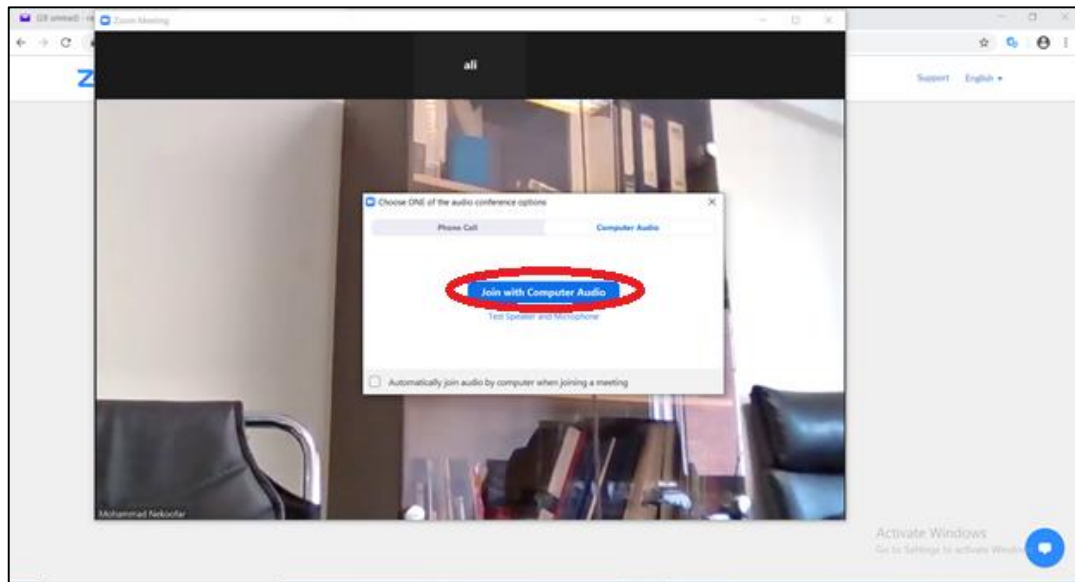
Zoom Meeting

ali

Support English ▾

Choose ONE of the audio conference options

Phone Call

Computer Audio

Join with Computer Audio

Test Speaker and Microphone

Automatically join audio by computer when joining a meeting

Mohammad Nekoofar

Activate Windows
Go to Settings to activate Windows.